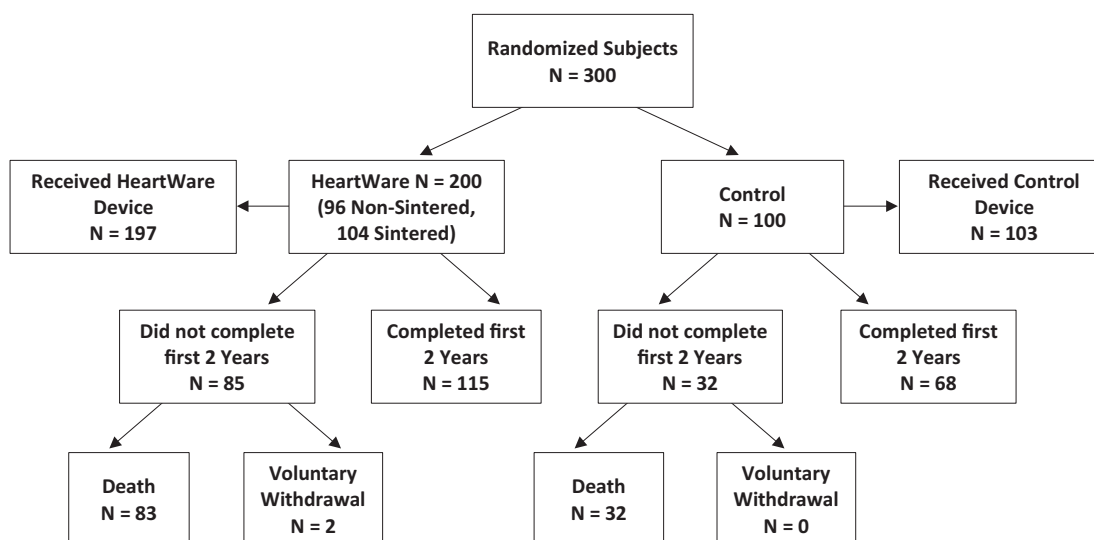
Randomized Subjects
N = 300

Received HeartWare Device
N = 197

HeartWare N = 200
(96 Non-Sintered, 104 Sintered)

Control
N = 100

Received Control Device
N = 103

Did not complete first 2 Years
N = 85

Completed first 2 Years
N = 115

Did not complete first 2 Years
N = 32

Completed first 2 Years
N = 68

Death
N = 83

Voluntary Withdrawal
N = 2

Death
N = 32

Voluntary Withdrawal
N = 0